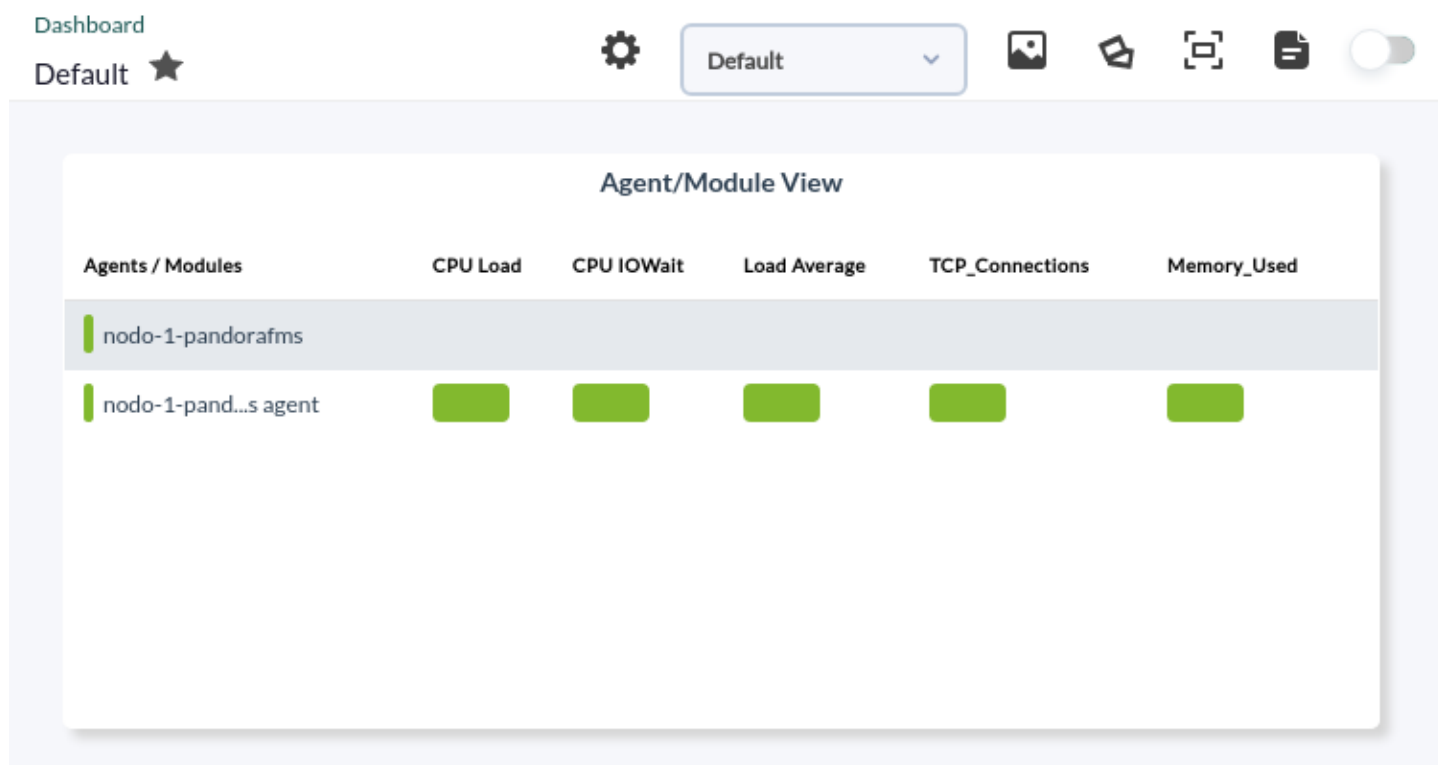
Dashboard
Default

Default

Agent/Module View

| Agents / Modules | CPU Load | CPU IOWait | Load Average | TCP_Connections | Memory_Used |
|---|---|---|---|---|---|
| nodo-1-pandorafms | | | | | |
| nodo-1-pand...s agent | | | | | |